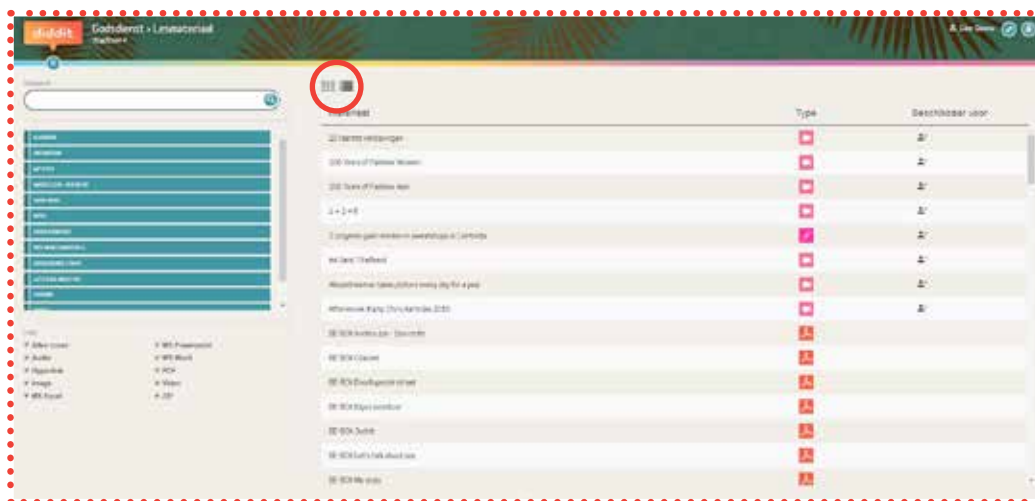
diddit

Godsdienst › Lesmateriaal

Type

Beschikbaar voor

22 Harriet verzamelingen

100 Years of Fashion Women

100 Years of Fashion Men

1 + 1 = 3

Afterwards: Harry Potter to Be 2030

BE-BOA Bridie

BE-BOA Clouds

BE-BOA Dreams

BE-BOA Bijou

BE-BOA Subtle

BE-BOA Let's talk

BE-BOA My story

Alles tonen

Audio

Hyperlink

Image

MS Excel

MS Powerpoint

MS Word

PDF

Video

ZIP